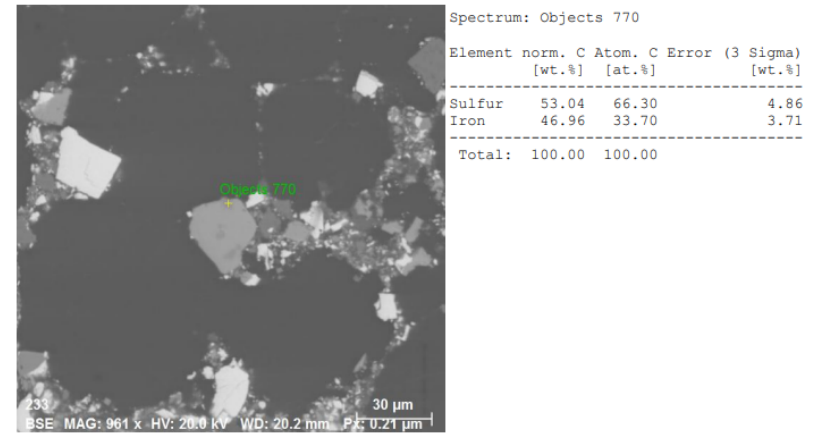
Objects 770

233
BSE MAG: 961 x HV: 20.0 kV WD: 20.2 mm Px: 0.21 µm 30 µm

Spectrum: Objects 770

| Element | norm. C [wt.%] | Atom. C [at.%] | Error (3 Sigma) [wt.%] |
|---|---|---|---|
| Sulfur | 53.04 | 66.30 | 4.86 |
| Iron | 46.96 | 33.70 | 3.71 |
| Total: | 100.00 | 100.00 | |